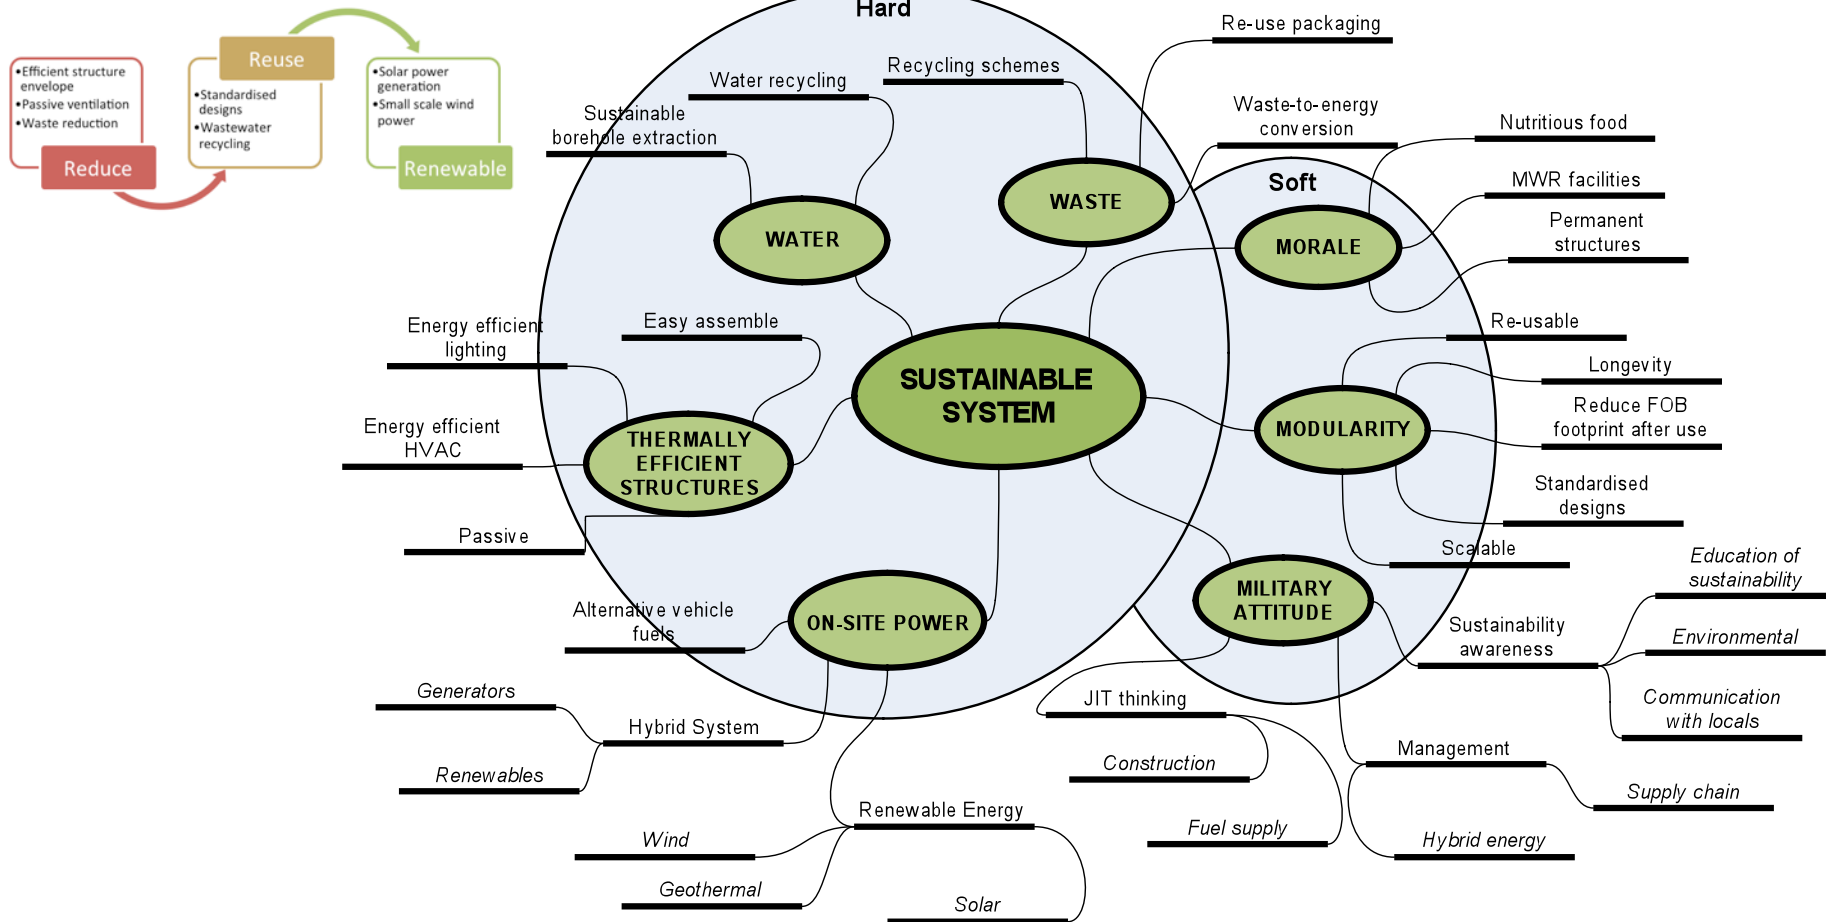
•Efficient structure envelope
•Passive ventilation
•Waste reduction

Reduce

Reuse

•Standardised designs
•Wastewater recycling

•Solar power generation
•Small scale wind power

Renewable

Hard

Soft

SUSTAINABLE SYSTEM

WATER

WASTE

MORALE

MODULARITY

MILITARY ATTITUDE

ON-SITE POWER

THERMALLY EFFICIENT STRUCTURES

Water recycling

Recycling schemes

Sustainable borehole extraction

Re-use packaging

Waste-to-energy conversion

Nutritious food

MWR facilities

Permanent structures

Re-usable

Longevity

Reduce FOB footprint after use

Standardised designs

Scalable

Easy assemble

Energy efficient lighting

Energy efficient HVAC

Passive

Alternative vehicle fuels

Generators

Hybrid System

Renewables

Renewable Energy

Wind

Geothermal

Solar

JIT thinking

Construction

Fuel supply

Management

Supply chain

Hybrid energy

Sustainability awareness

Education of sustainability

Environmental

Communication with locals